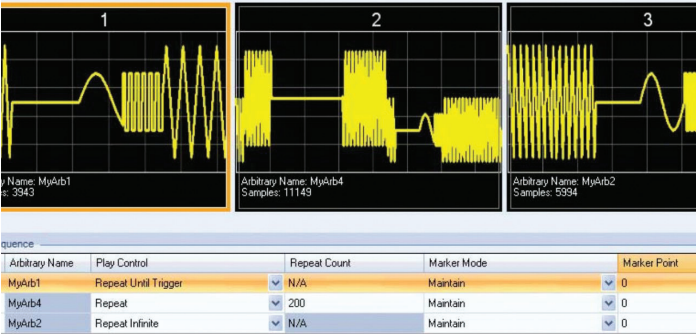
1

2

3

itrary Name: MyArb1
s: 3943

Arbitrary Name: MyArb4
Samples: 11149

Arbitrary Name: MyArb2
Samples: 5994

quence

| | Arbitrary Name | Play Control | Repeat Count | Marker Mode | Marker Point |
|---|---|---|---|---|---|
| 1 | MyArb1 | Repeat Until Trigger | N/A | Maintain | 0 |
| 2 | MyArb4 | Repeat | 200 | Maintain | 0 |
| 3 | MyArb2 | Repeat Infinite | N/A | Maintain | 0 |